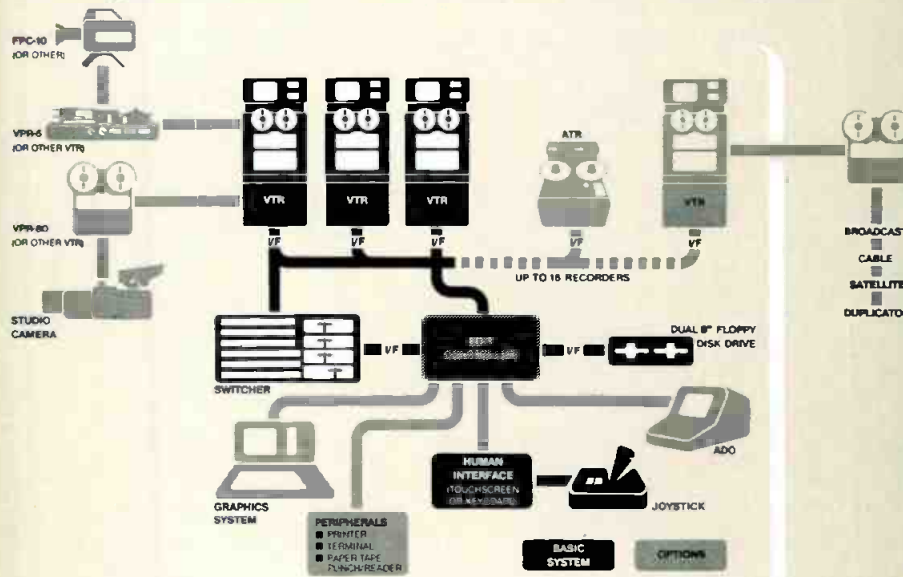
FPC-10
(OR OTHER)

VPR-6
(OR OTHER VTR)

VPR-80
(OR OTHER VTR)

STUDIO
CAMERA

VTR

VTR

VTR

VF

VF

VF

ATR

VF

VTR

VF

UP TO 16 RECORDERS

BROADCAST

CABLE

SATELLITE

DUPLICATOR

SWITCHER

VF

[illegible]

VF

DUAL 8" FLOPPY
DISK DRIVE

ADO

GRAPHICS
SYSTEM

HUMAN
INTERFACE
(TOUCHSCREEN
OR KEYBOARD)

JOYSTICK

PERIPHERALS
■ PRINTER
■ TERMINAL
■ PAPER TAPE
PUNCH/READER

BASIC
SYSTEM

OPTIONS